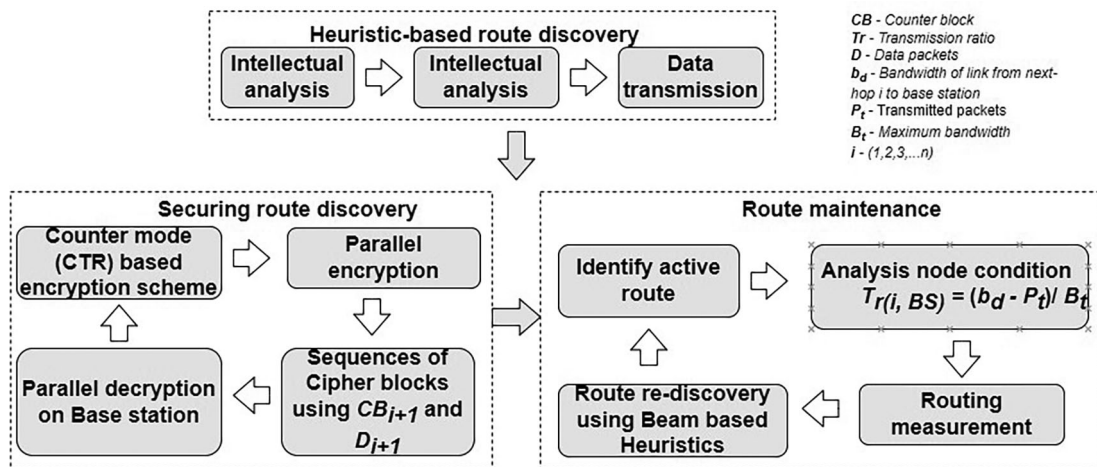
Heuristic-based route discovery

Intellectual analysis

Intellectual analysis

Data transmission

*CB* - *Counter block*
*Tr* - *Transmission ratio*
*D* - *Data packets*
$b_d$ - *Bandwidth of link from next-hop i to base station*
$P_t$ - Transmitted packets
$B_t$ - *Maximum bandwidth*
*i* - *(1,2,3,...n)*

Securing route discovery

Counter mode (CTR) based encryption scheme

Parallel encryption

Sequences of Cipher blocks using $CB_{i+1}$ and $D_{i+1}$

Parallel decryption on Base station

Route maintenance

Identify active route

Analysis node condition $T_{r(i, BS)} = (b_d - P_t)/ B_t$

Routing measurement

Route re-discovery using Beam based Heuristics